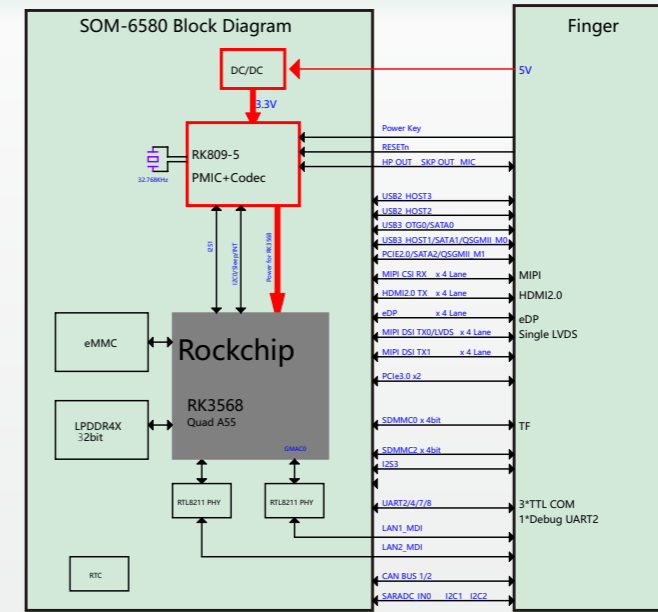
SOM-6580 Block Diagram

Finger

DC/DC

5V

3.3V

RK809-5
PMIC+Codec

32.768KHz

Power Key

RESETn

HP OUT SKP OUT MIC

USB2 HOST3

USB2 HOST2

USB3 OTG0/SATA0

USB3 HOST1/SATA1/QSGMII M0

PCIE2.0/SATA2/QSGMII M1

I2S1

I2C0/Sleep/INT

Power for RK3568

MIPI CSI RX x 4 Lane

MIPI

HDMI2.0 TX x 4 Lane

HDMI2.0

eDP x 4 Lane

eDP

MIPI DSI TX0/LVDS x 4 Lane

Single LVDS

eMMC

Rockchip

MIPI DSI TX1 x 4 Lane

PCIe3.0 x2

RK3568
Quad A55

LPDDR4X
32bit

SDMMC0 x 4bit

TF

SDMMC2 x 4bit

GMAC0

I2S3

RTL8211 PHY

RTL8211 PHY

UART2/4/7/8

3*TTL COM
1*Debug UART2

LAN1_MDI

LAN2_MDI

RTC

CAN BUS 1/2

SARADC IN0 I2C1 I2C2